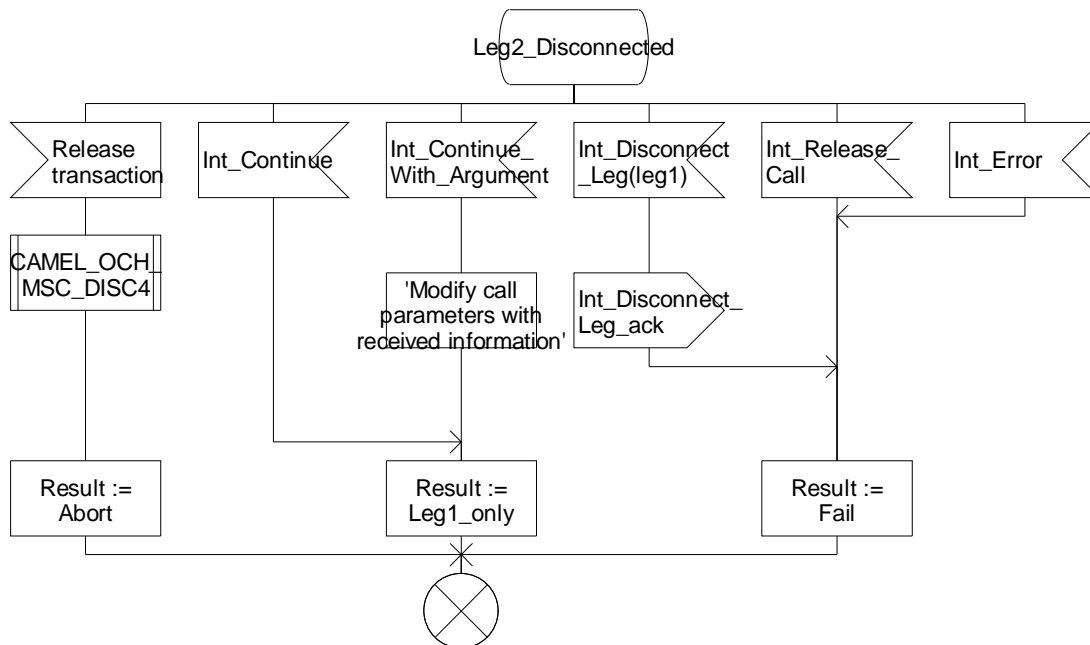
Leg2_Disconnected

Release transaction

Int_Continue

Int_Continue_ With_Argument

Int_Disconnect _Leg(leg1)

Int_Release_ Call

Int_Error

CAMEL_OCH_ MSC_DISC4

'Modify call parameters with received information'

Int_Disconnect_ Leg_ack

Result := Abort

Result := Leg1_only

Result := Fail